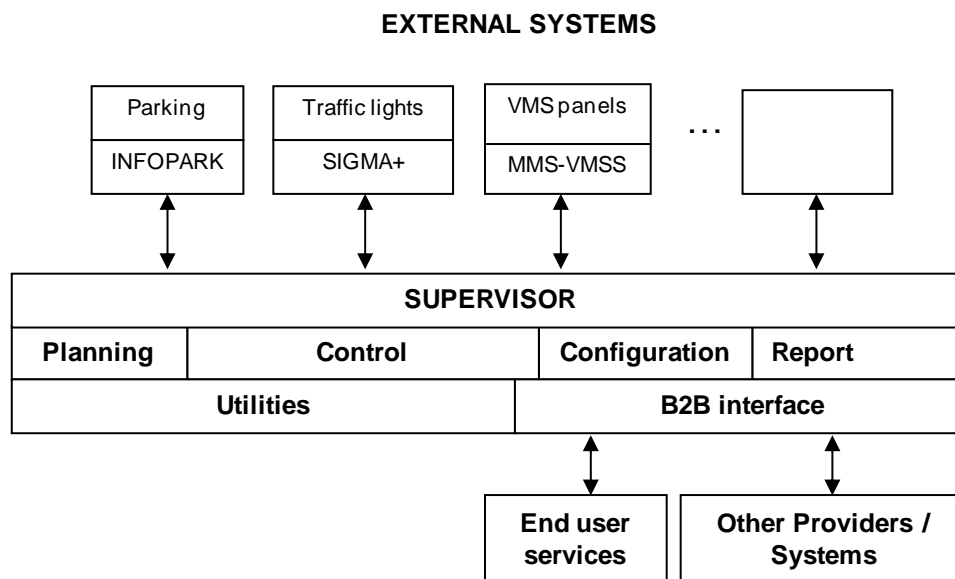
EXTERNAL SYSTEMS

Parking
INFOPARK

Traffic lights
SIGMA+

VMS panels
MMS-VMSS

...

SUPERVISOR

| Planning | Control | Configuration | Report |
|---|---|---|---|

Utilities

B2B interface

End user services

Other Providers / Systems